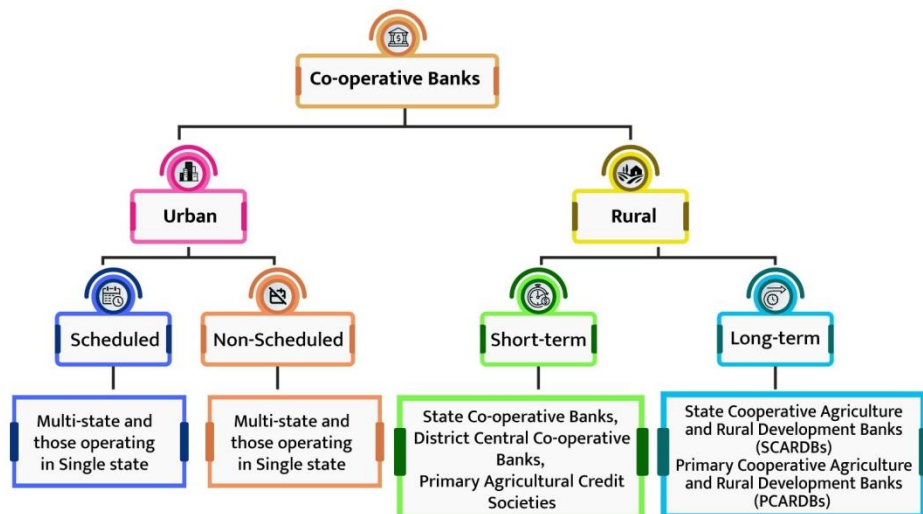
Co-operative Banks

Urban

Rural

Scheduled

Non-Scheduled

Short-term

Long-term

Multi-state and those operating in Single state

Multi-state and those operating in Single state

State Co-operative Banks, District Central Co-operative Banks, Primary Agricultural Credit Societies

State Cooperative Agriculture and Rural Development Banks (SCARDBs) Primary Cooperative Agriculture and Rural Development Banks (PCARDBs)